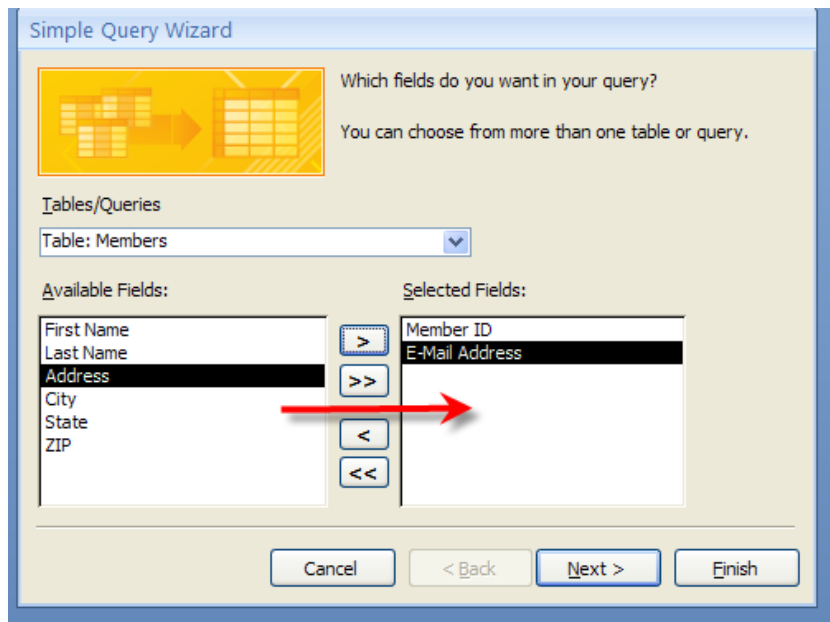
Simple Query Wizard

Which fields do you want in your query?

You can choose from more than one table or query.

Tables/Queries

Table: Members

Available Fields:

First Name
Last Name
Address
City
State
ZIP

>
>>
<
<<

Selected Fields:

Member ID
E-Mail Address

Cancel

< Back

Next >

Finish